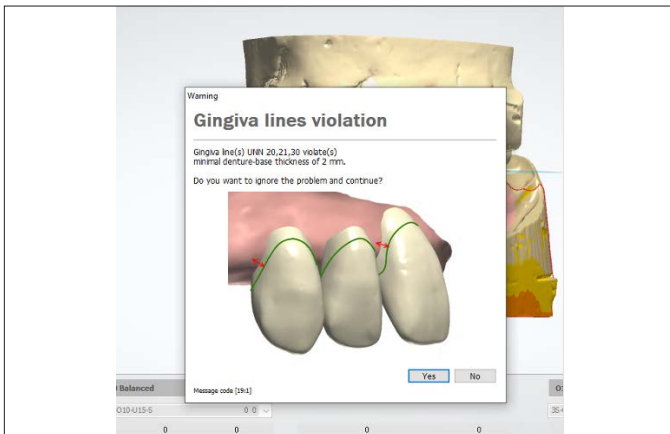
Warning

Gingiva lines violation

Gingiva line(s) UNN 20,21,30 violate(s) minimal denture-base thickness of 2 mm.

Do you want to ignore the problem and continue?

Yes
No

Message code [19:1]

Balanced
O10-U15-S
0 0
0
0
0
0
35-